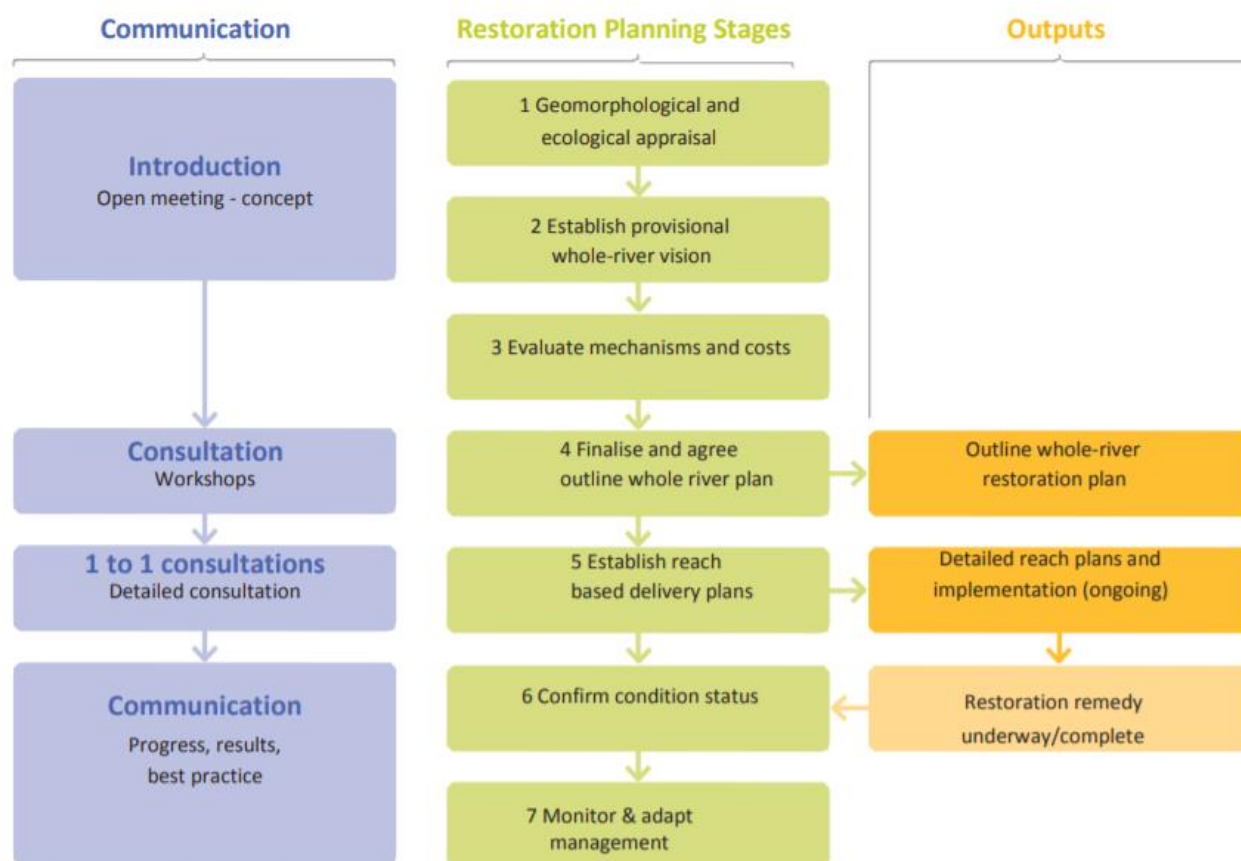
Communication

Restoration Planning Stages

Outputs

Introduction
Open meeting - concept

1 Geomorphological and ecological appraisal

2 Establish provisional whole-river vision

3 Evaluate mechanisms and costs

Consultation
Workshops

4 Finalise and agree outline whole river plan

Outline whole-river restoration plan

1 to 1 consultations
Detailed consultation

5 Establish reach based delivery plans

Detailed reach plans and implementation (ongoing)

Communication
Progress, results, best practice

6 Confirm condition status

Restoration remedy underway/complete

7 Monitor & adapt management